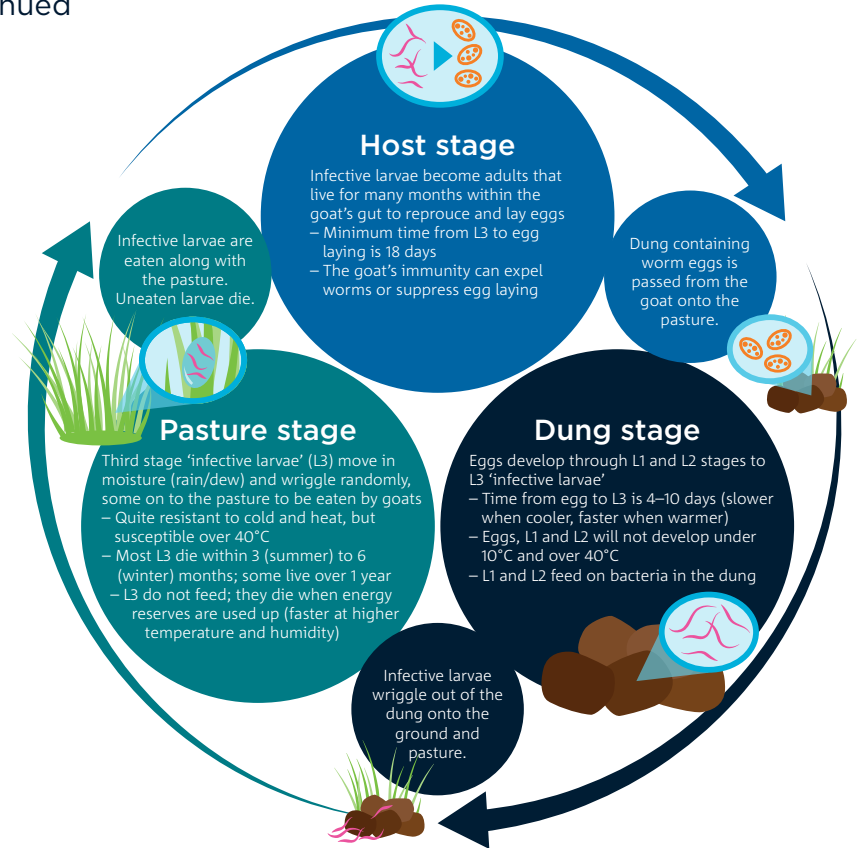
nued

Host stage

Infective larvae become adults that live for many months within the goat's gut to reprouce and lay eggs
– Minimum time from L3 to egg laying is 18 days
– The goat's immunity can expel worms or suppress egg laying

Dung containing worm eggs is passed from the goat onto the pasture.

Dung stage

Eggs develop through L1 and L2 stages to L3 'infective larvae'
– Time from egg to L3 is 4–10 days (slower when cooler, faster when warmer)
– Eggs, L1 and L2 will not develop under 10°C and over 40°C
– L1 and L2 feed on bacteria in the dung

Infective larvae wriggle out of the dung onto the ground and pasture.

Pasture stage

Third stage 'infective larvae' (L3) move in moisture (rain/dew) and wriggle randomly, some on to the pasture to be eaten by goats
– Quite resistant to cold and heat, but susceptible over 40°C
– Most L3 die within 3 (summer) to 6 (winter) months; some live over 1 year
– L3 do not feed; they die when energy reserves are used up (faster at higher temperature and humidity)

Infective larvae are eaten along with the pasture. Uneaten larvae die.